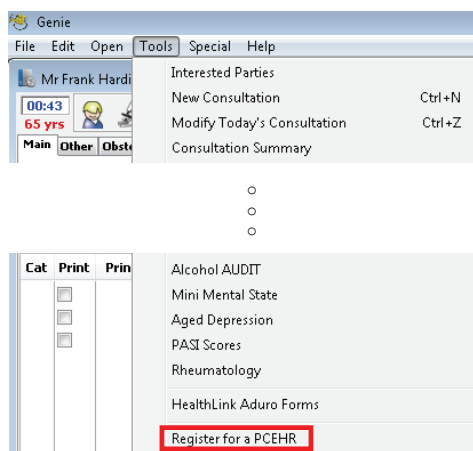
Genie
File Edit Open Tools Special Help
Mr Frank Hardi
00:43
65 yrs
Main Other Obste
Interested Parties
New Consultation Ctrl+N
Modify Today's Consultation Ctrl+Z
Consultation Summary
Cat Print Prin
Alcohol AUDIT
Mini Mental State
Aged Depression
PASI Scores
Rheumatology
HealthLink Aduro Forms
Register for a PCEHR